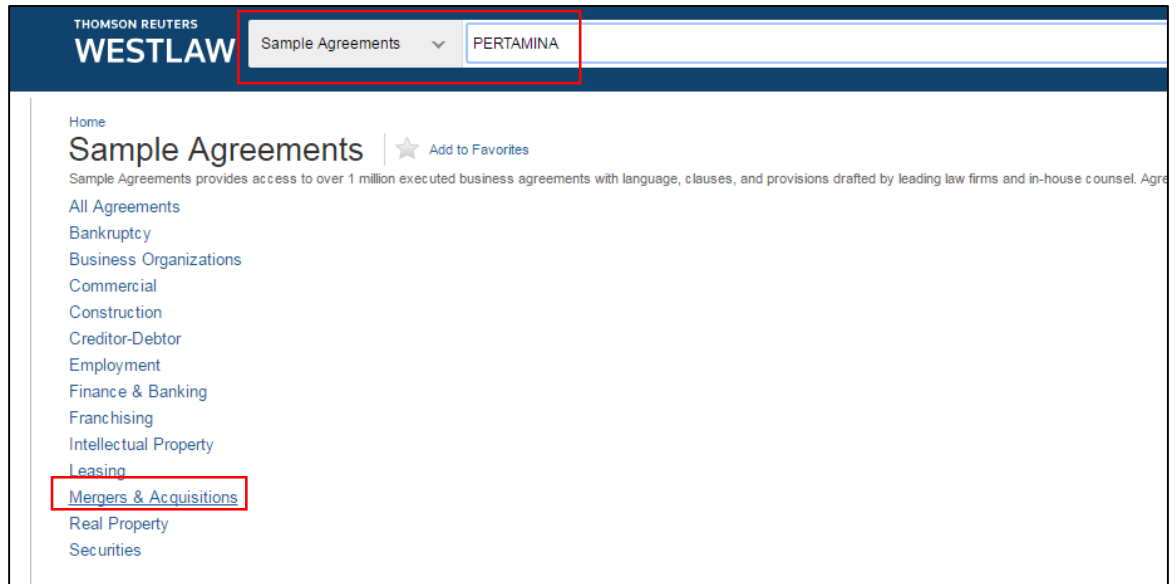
THOMSON REUTERS
WESTLAW

Sample Agreements

PERTAMINA

Home

Sample Agreements

Add to Favorites

Sample Agreements provides access to over 1 million executed business agreements with language, clauses, and provisions drafted by leading law firms and in-house counsel. Agre

All Agreements
Bankruptcy
Business Organizations
Commercial
Construction
Creditor-Debtor
Employment
Finance & Banking
Franchising
Intellectual Property
Leasing
Mergers & Acquisitions
Real Property
Securities